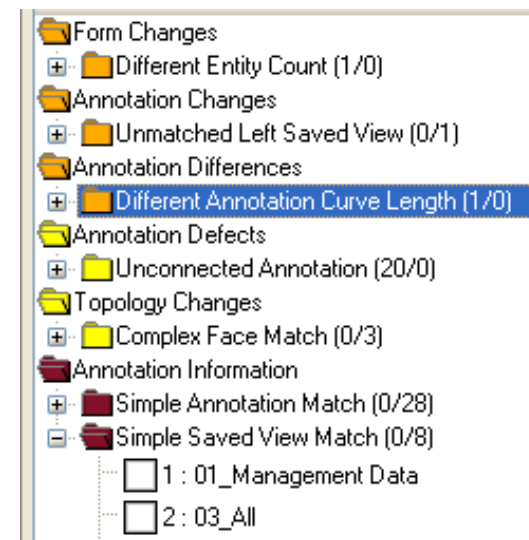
Form Changes
Different Entity Count (1/0)
Annotation Changes
Unmatched Left Saved View (0/1)
Annotation Differences
Different Annotation Curve Length (1/0)
Annotation Defects
Unconnected Annotation (20/0)
Topology Changes
Complex Face Match (0/3)
Annotation Information
Simple Annotation Match (0/28)
Simple Saved View Match (0/8)
1 : 01_Management Data
2 : 03_All